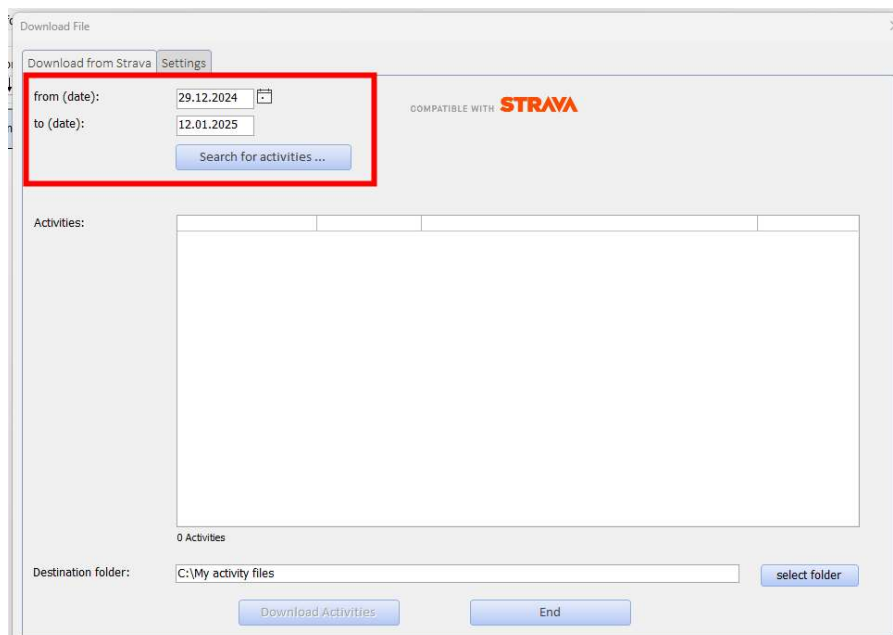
Download File

Download from Strava | Settings

from (date): 29.12.2024
to (date): 12.01.2025
Search for activities ...

COMPATIBLE WITH STRAVA

Activities:

0 Activities

Destination folder: C:\My activity files
select folder

Download Activities
End